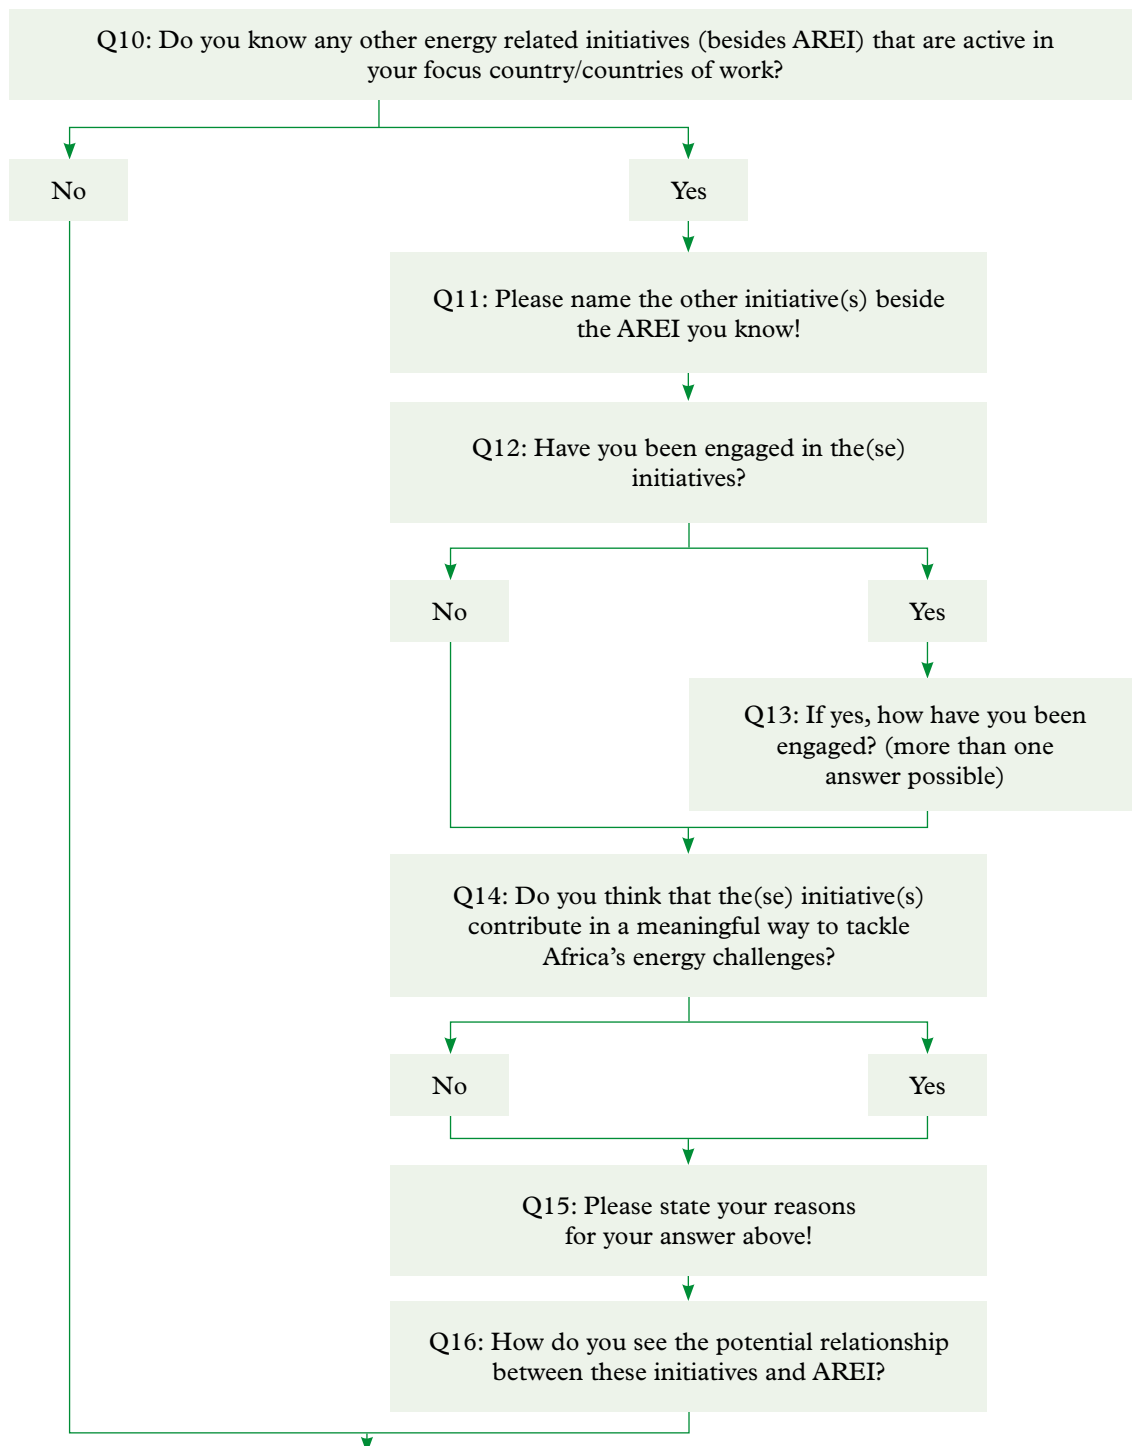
Q10: Do you know any other energy related initiatives (besides AREI) that are active in your focus country/countries of work?

No

Yes

Q11: Please name the other initiative(s) beside the AREI you know!

Q12: Have you been engaged in the(se) initiatives?

No

Yes

Q13: If yes, how have you been engaged? (more than one answer possible)

Q14: Do you think that the(se) initiative(s) contribute in a meaningful way to tackle Africa's energy challenges?

No

Yes

Q15: Please state your reasons for your answer above!

Q16: How do you see the potential relationship between these initiatives and AREI?